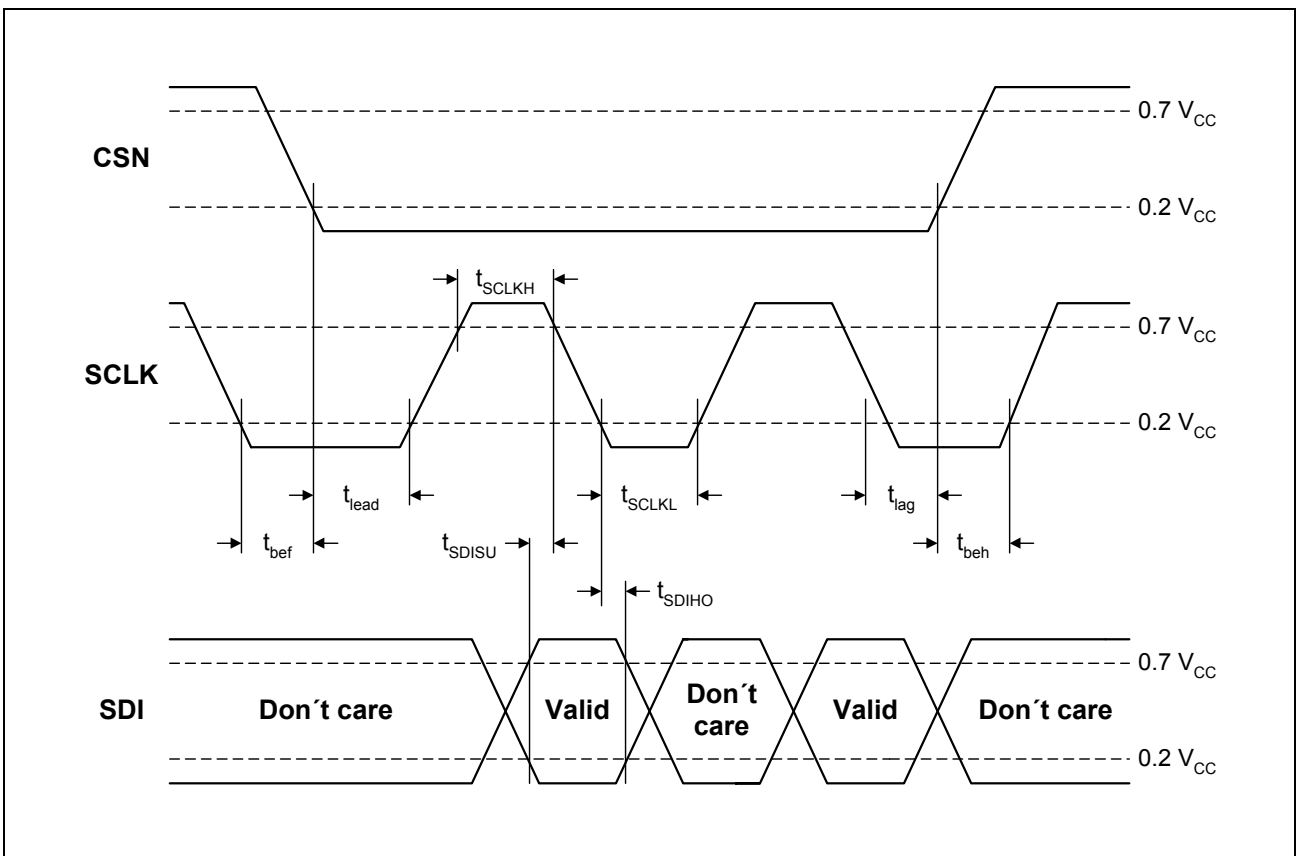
CSN

$0.7\ V_{CC}$

$0.2\ V_{CC}$

$t_{SCLKH}$

SCLK

$0.7\ V_{CC}$

$0.2\ V_{CC}$

$t_{lead}$

$t_{SCLKL}$

$t_{lag}$

$t_{bef}$

$t_{SDISU}$

$t_{beh}$

$t_{SDIHO}$

SDI

Don´t care

Valid

Don´t care

Valid

Don´t care

$0.7\ V_{CC}$

$0.2\ V_{CC}$